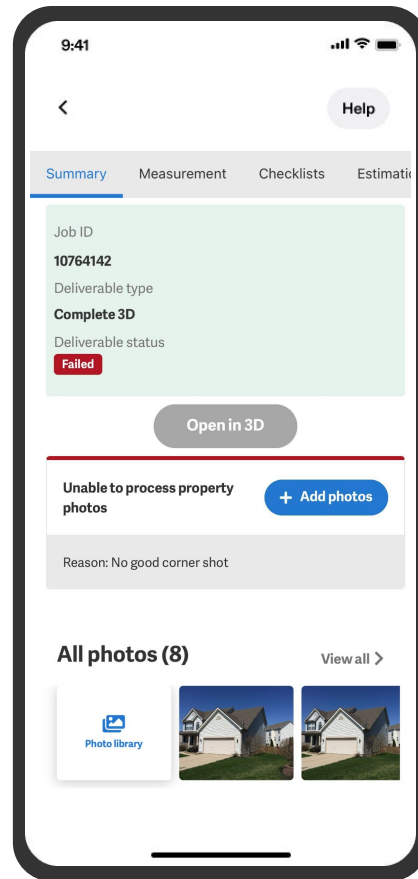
9:41

Help

Summary Measurement Checklists Estimati

Job ID
10764142
Deliverable type
Complete 3D
Deliverable status
Failed

Open in 3D

Unable to process property photos

+ Add photos

Reason: No good corner shot

All photos (8)

View all

Photo library